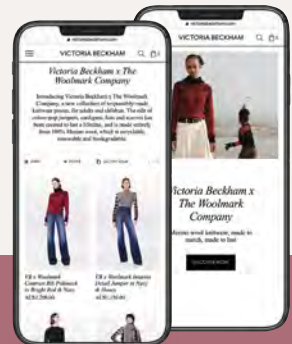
VICTORIA BECKHAM

Victoria Beckham x The Woolmark Company

Introducing Victoria Beckham x The Woolmark Company, a new collection of responsibly-made knitwear pieces, for adults and children. The edit of colour-pop jumpers, cardigans, hats and scarves has been created to last a lifetime, and is made entirely from 100% Merino wool, which is recyclable, renewable and biodegradable.

VB x Woolmark Contrast Rib Poloneck in Bright Red & Navy
AED1,298.00

VB x Woolmark Intarsia Detail Jumper in Navy & Honey

victoriabeckham.com

VICTORIA BECKHAM

Victoria Beckham x The Woolmark Company

Merino wool knitwear, made to match, made to last

DISCOVER NOW